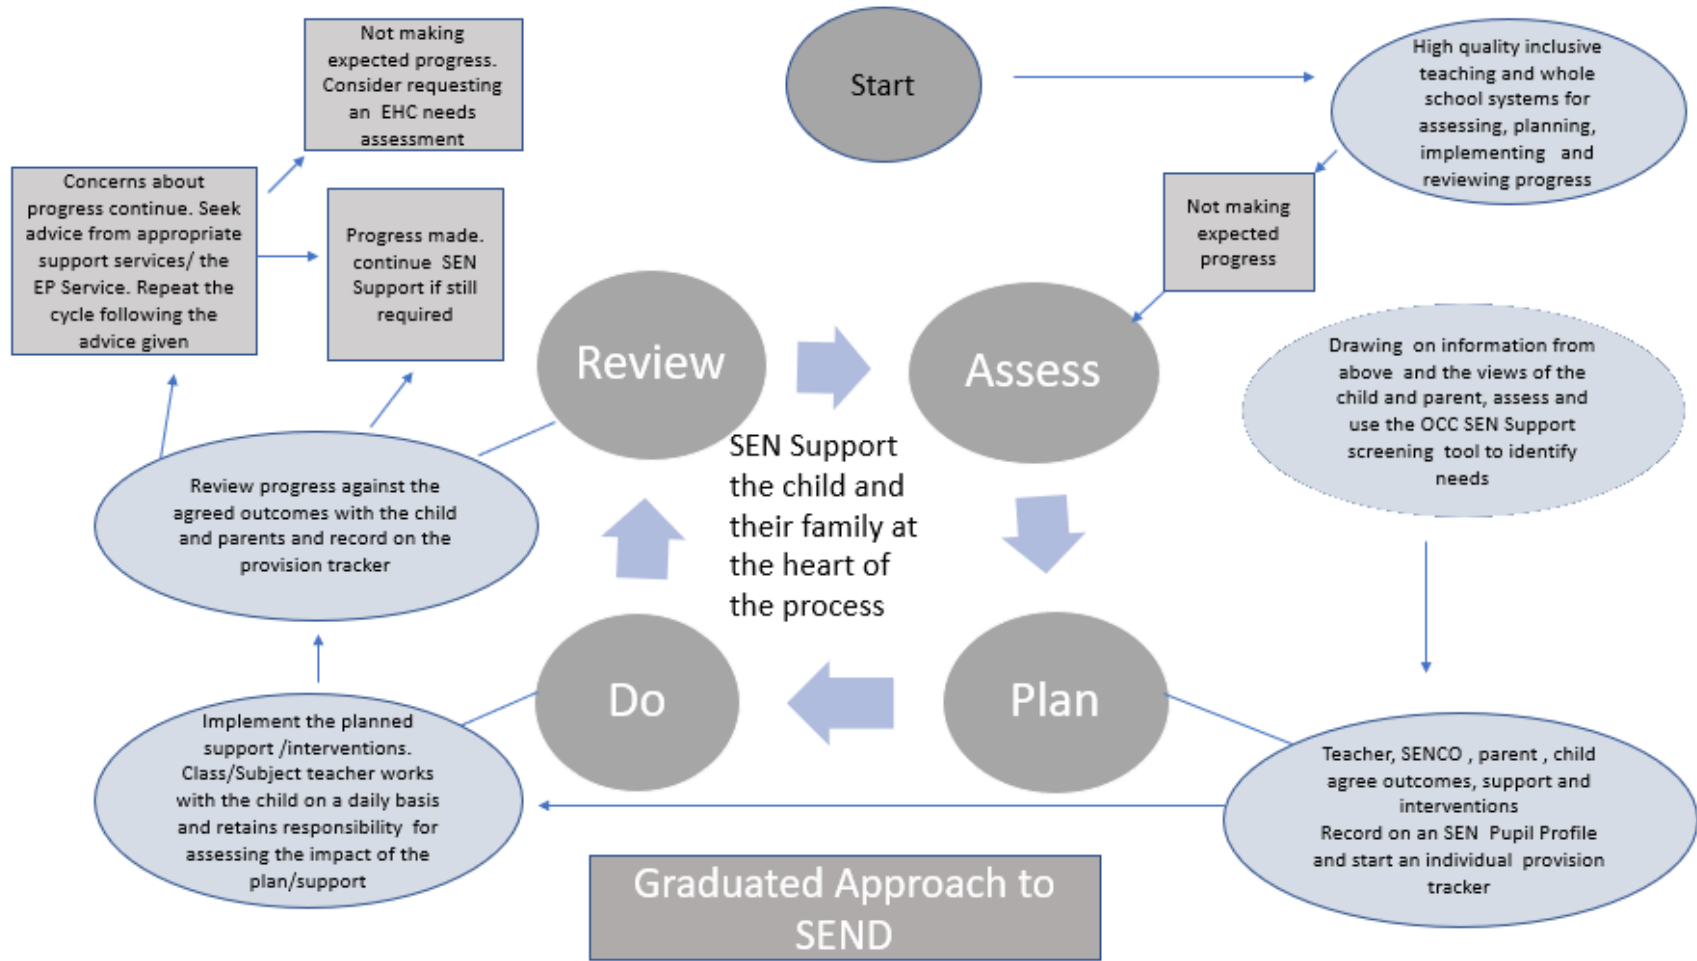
Start

High quality inclusive teaching and whole school systems for assessing, planning, implementing and reviewing progress

Not making expected progress

Assess

Drawing on information from above and the views of the child and parent, assess and use the OCC SEN Support screening tool to identify needs

Plan

Teacher, SENCO , parent , child agree outcomes, support and interventions
Record on an SEN Pupil Profile and start an individual provision tracker

Do

Implement the planned support /interventions. Class/Subject teacher works with the child on a daily basis and retains responsibility for assessing the impact of the plan/support

Review

Review progress against the agreed outcomes with the child and parents and record on the provision tracker

Concerns about progress continue. Seek advice from appropriate support services/ the EP Service. Repeat the cycle following the advice given

Not making expected progress. Consider requesting an EHC needs assessment

Progress made. continue SEN Support if still required

SEN Support the child and their family at the heart of the process

Graduated Approach to SEND